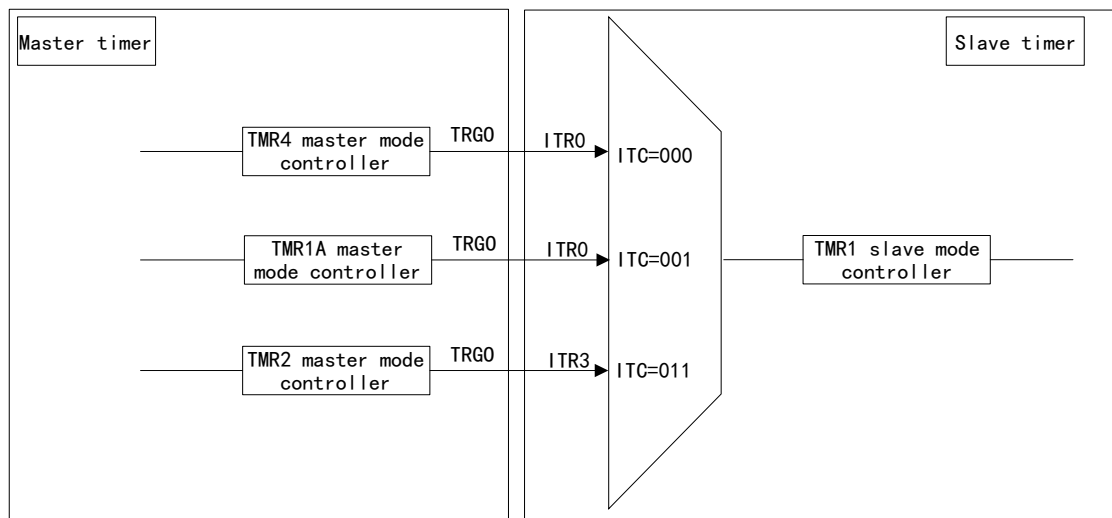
Master timer

Slave timer

TMR4 master mode controller

TRGO

ITR0

ITC=000

TMR1A master mode controller

TRGO

ITR0

ITC=001

TMR1 slave mode controller

TMR2 master mode controller

TRGO

ITR3

ITC=011